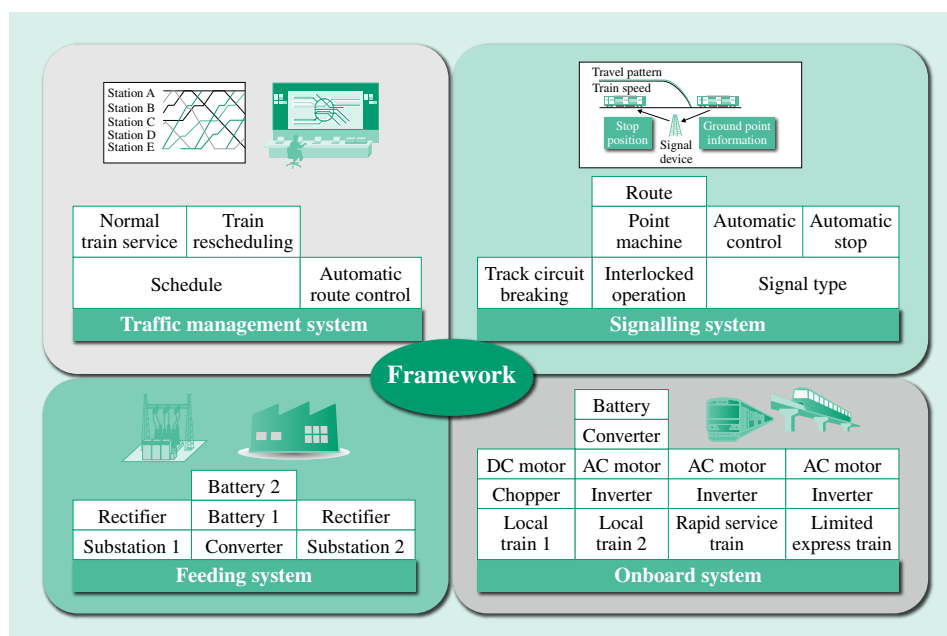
Station A
Station B
Station C
Station D
Station E

| Normal train service | Train rescheduling | |
|---|---|---|
| Schedule | | Automatic route control |

Traffic management system

Travel pattern
Train speed
Stop position
Signal device
Ground point information

| | Route | | |
|---|---|---|---|
| | Point machine | Automatic control | Automatic stop |
| Track circuit breaking | Interlocked operation | Signal type | |

Signalling system

Framework

| | Battery 2 | |
|---|---|---|
| Rectifier | Battery 1 | Rectifier |
| Substation 1 | Converter | Substation 2 |

Feeding system

| | Battery | | |
|---|---|---|---|
| | Converter | | |
| DC motor | AC motor | AC motor | AC motor |
| Chopper | Inverter | Inverter | Inverter |
| Local train 1 | Local train 2 | Rapid service train | Limited express train |

Onboard system